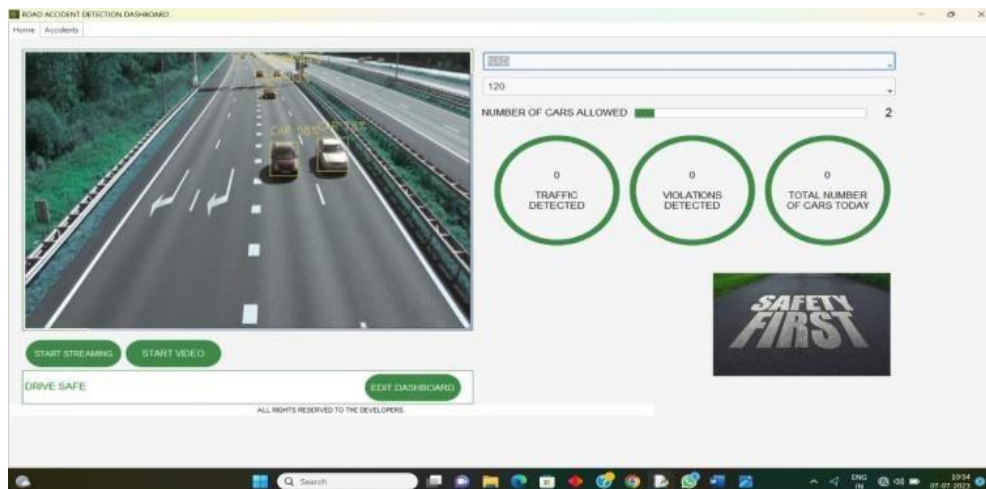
ROAD ACCIDENT DETECTION DASHBOARD

Home Accidents

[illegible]

120

NUMBER OF CARS ALLOWED

2

0
TRAFFIC DETECTED

0
VIOLATIONS DETECTED

0
TOTAL NUMBER OF CARS TODAY

CAR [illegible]

SAFETY FIRST

START STREAMING

START VIDEO

DRIVE SAFE

EDIT DASHBOARD

ALL RIGHTS RESERVED TO THE DEVELOPERS.

Search

ENG IN

10:34
07-07-2023